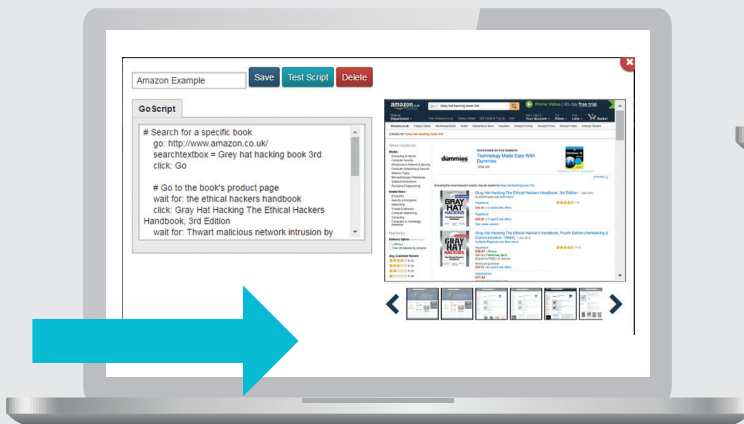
Amazon Example

Save

Test Script

Delete

GoScript

# Search for a specific book
go: http://www.amazon.co.uk/
searchtextbox = Grey hat hacking book 3rd
click: Go

# Go to the book's product page
wait for: the ethical hackers handbook
click: Gray Hat Hacking The Ethical Hackers Handbook, 3rd Edition
wait for: Thwart malicious network intrusion by

amazon.co.uk

Grey hat hacking book 3rd

Prime Video | 30-day free trial

dummies

Technology Made Easy With Dummies

Gray Hat Hacking The Ethical Hackers Handbook, 3rd Edition

GRAY HAT HACKING

Gray Hat Hacking The Ethical Hacker's Handbook, Fourth Edition (Networking & Communication - OMG)

GRAY HAT HACKING